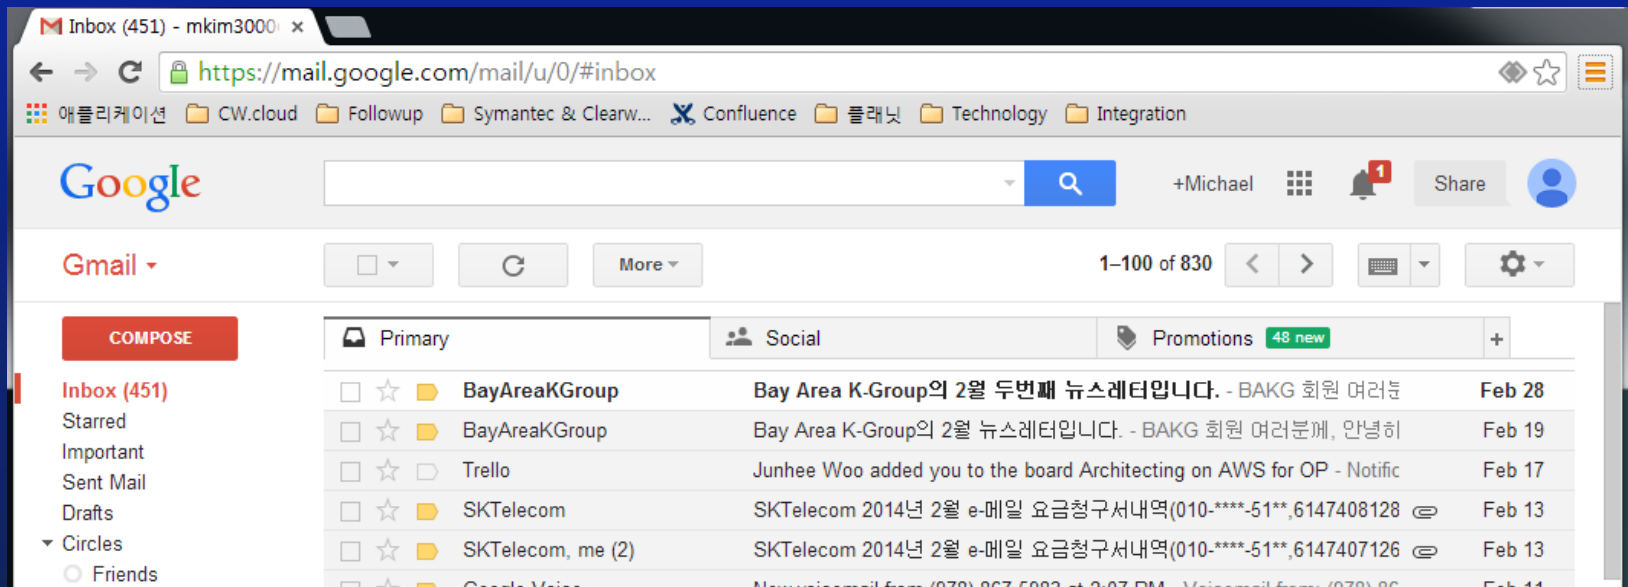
Inbox (451) - mkim3000 ×

https://mail.google.com/mail/u/0/#inbox

애플리케이션 CW.cloud Followup Symantec & Clearw... Confluence 플래닛 Technology Integration

Google

+Michael 1 Share

Gmail

More

1–100 of 830

COMPOSE

Inbox (451)
Starred
Important
Sent Mail
Drafts
Circles
Friends

Primary Social Promotions 48 new +

| | | |
|---|---|---|
| BayAreaKGroup | Bay Area K-Group의 2월 두번째 뉴스레터입니다. - BAKG 회원 여러분 | Feb 28 |
| BayAreaKGroup | Bay Area K-Group의 2월 뉴스레터입니다. - BAKG 회원 여러분께, 안녕히 | Feb 19 |
| Trello | Junhee Woo added you to the board Architecting on AWS for OP - Notific | Feb 17 |
| SKTelecom | SKTelecom 2014년 2월 e-메일 요금청구서내역(010-****-51**,6147408128 | Feb 13 |
| SKTelecom, me (2) | SKTelecom 2014년 2월 e-메일 요금청구서내역(010-****-51**,6147407126 | Feb 13 |
| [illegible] | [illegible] | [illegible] |